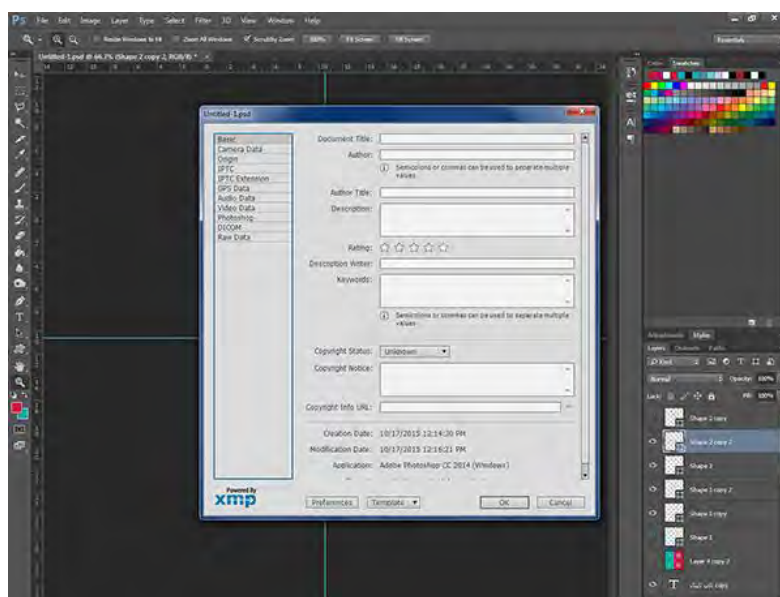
Ps File Edit Image Layer Type Select Filter 3D View Window Help

Resize Windows to Fit Zoom All Windows Scrubby Zoom 100% Fit Screen Fill Screen

Essentials

Untitled-1.psd @ 66.7% (Shape 2 copy 2, RGB/8) *

Untitled-1.psd

Basic
Camera Data
Origin
IPTC
IPTC Extension
GPS Data
Audio Data
Video Data
Photoshop
DICOM
Raw Data

Document Title:
Author:
Semicolons or commas can be used to separate multiple values
Author Title:
Description:
Rating:
Description Writer:
Keywords:
Semicolons or commas can be used to separate multiple values
Copyright Status: Unknown
Copyright Notice:
Copyright Info URL:
Creation Date: 10/17/2015 12:14:30 PM
Modification Date: 10/17/2015 12:16:21 PM
Application: Adobe Photoshop CC 2014 (Windows)

Powered By
xmp

Preferences
Template
OK
Cancel

Color Swatches

Adjustments Styles
Layers Channels Paths
Kind
Normal
Opacity: 100%
Lock:
Fill: 100%
Shape 2 copy
Shape 2 copy 2
Shape 2
Shape 1 copy 2
Shape 1 copy
Shape 1
Layer 4 copy 2
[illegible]